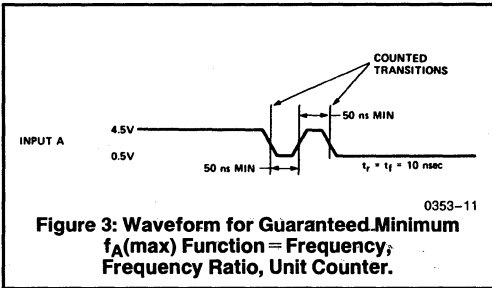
COUNTED TRANSITIONS

50 ns MIN

INPUT A

4.5V

0.5V

50 ns MIN

$t_r = t_f = 10$ nsec

0353–11

Figure 3: Waveform for Guaranteed Minimum $f_A$(max) Function = Frequency, Frequency Ratio, Unit Counter.